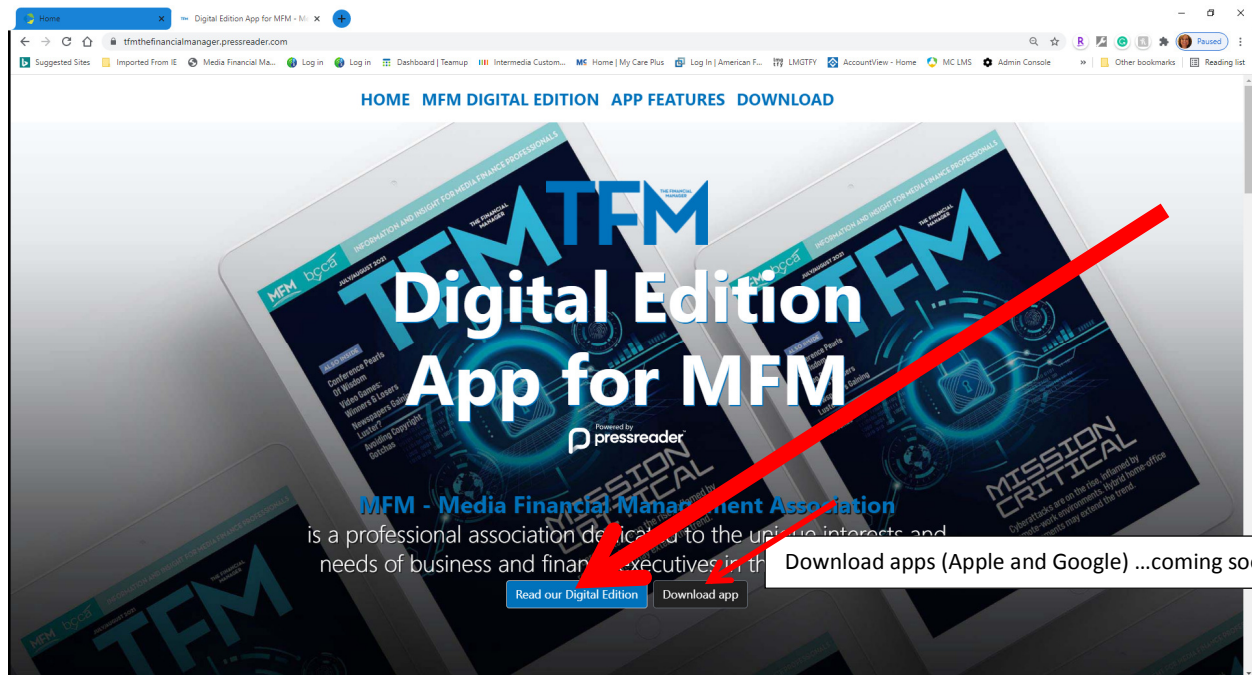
Home
Digital Edition App for MFM - M

tfmthefinancialmanager.pressreader.com

Suggested Sites | Imported From IE | Media Financial Ma... | Log in | Log in | Dashboard | Teamup | Intermedia Custom... | Home | My Care Plus | Log In | American F... | LMGTFY | AccountView - Home | MC LMS | Admin Console | Other bookmarks | Reading list

Paused

HOME MFM DIGITAL EDITION APP FEATURES DOWNLOAD

TFM THE FINANCIAL MANAGER

Digital Edition App for MFM

Powered by pressreader

MFM - Media Financial Management Association

is a professional association de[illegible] to the uni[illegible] interests and needs of business and finan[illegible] executives in th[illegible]

Download apps (Apple and Google) …coming soo

Read our Digital Edition

Download app

MFM bcca INFORMATION AND INSIGHT FOR MEDIA FINANCE PROFESSIONALS
JULY/AUGUST 2021
TFM THE FINANCIAL MANAGER
ALSO INSIDE
Conference Pearls Of Wisdom
Video Games: Winners & Losers
Newspapers Gaining Luster?
Avoiding Copyright Gotchas
MISSION CRITICAL
Cyberattacks are on the rise, inflamed by remote-work environments. Hybrid home-office arrangements may extend the trend.